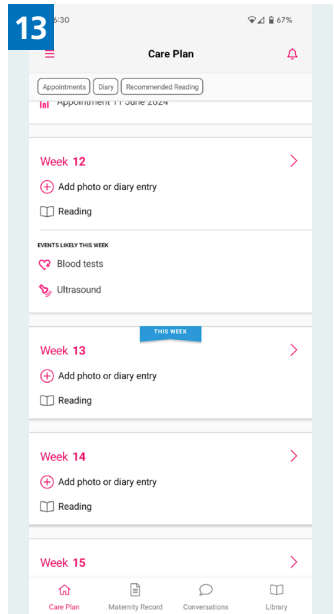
13

5:30

67%

Care Plan

Appointments Diary Recommended Reading

Appointment 11 June 2024

Week 12

Add photo or diary entry

Reading

EVENTS LIKELY THIS WEEK

Blood tests

Ultrasound

THIS WEEK

Week 13

Add photo or diary entry

Reading

Week 14

Add photo or diary entry

Reading

Week 15

Care Plan Maternity Record Conversations Library